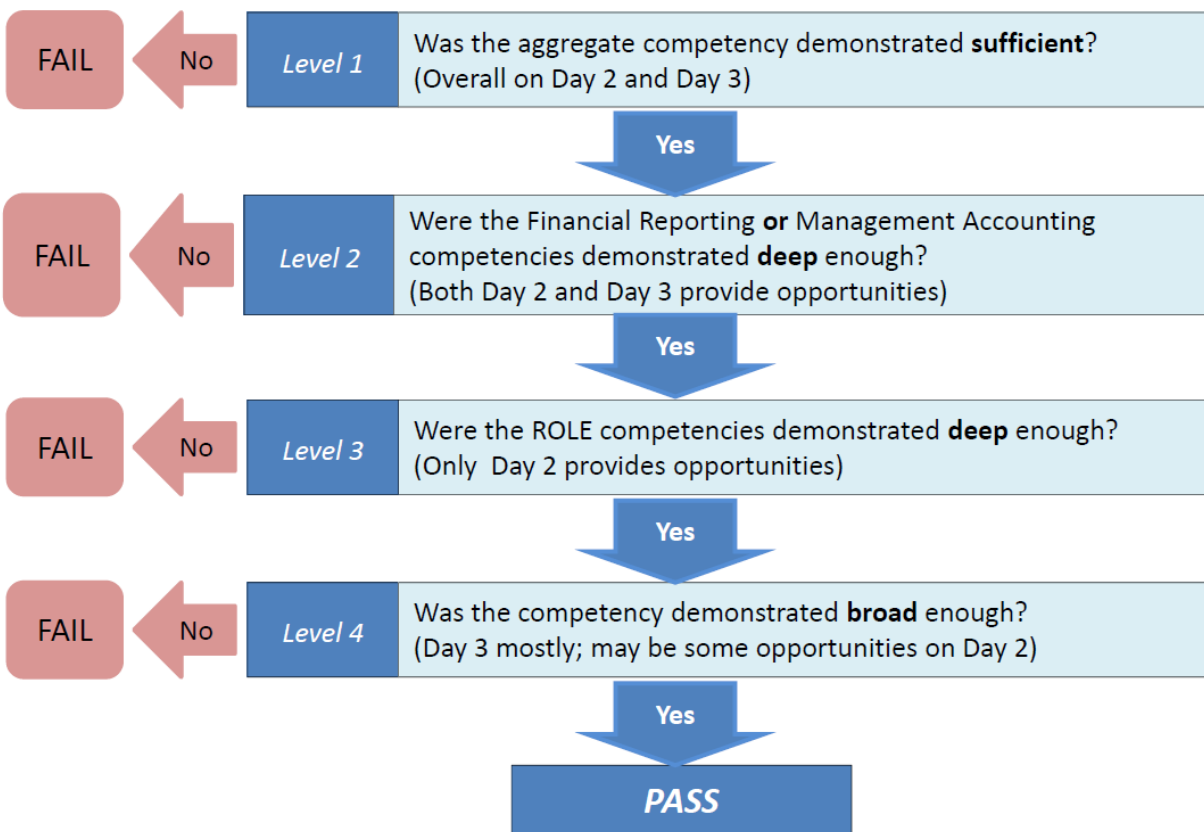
FAIL

No

Level 1

Was the aggregate competency demonstrated **sufficient**? (Overall on Day 2 and Day 3)

Yes

FAIL

No

Level 2

Were the Financial Reporting **or** Management Accounting competencies demonstrated **deep** enough? (Both Day 2 and Day 3 provide opportunities)

Yes

FAIL

No

Level 3

Were the ROLE competencies demonstrated **deep** enough? (Only Day 2 provides opportunities)

Yes

FAIL

No

Level 4

Was the competency demonstrated **broad** enough? (Day 3 mostly; may be some opportunities on Day 2)

Yes

PASS